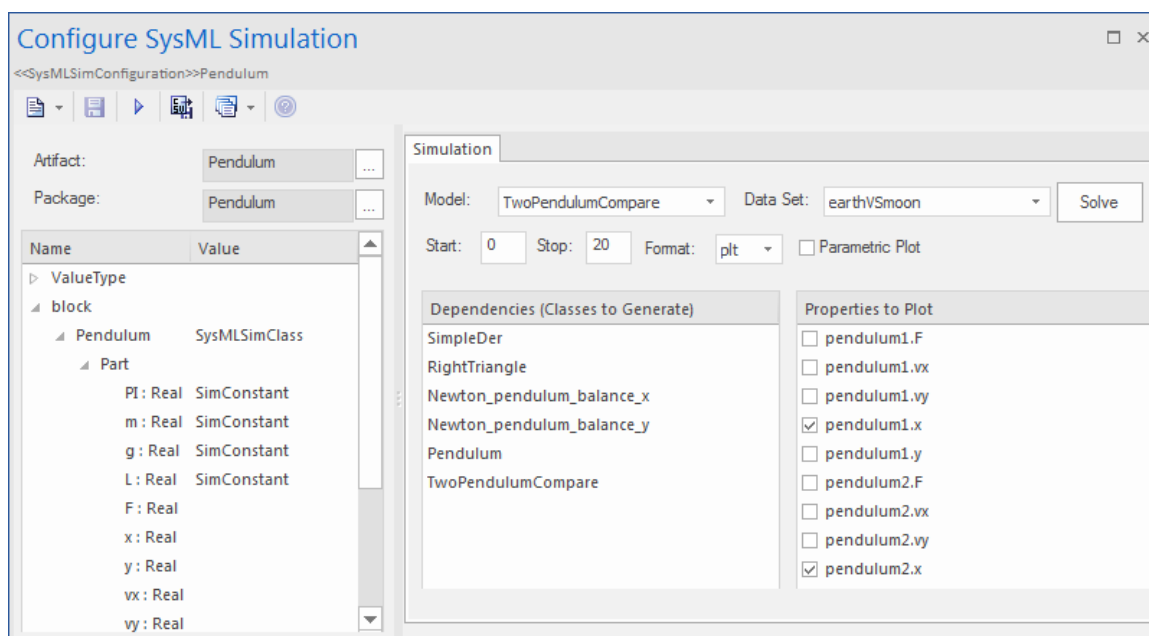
Configure SysML Simulation

<<SysMLSimConfiguration>>Pendulum

Artifact: Pendulum ...
Package: Pendulum ...

| Name | Value |
|---|---|
| ValueType | |
| block | |
| Pendulum | SysMLSimClass |
| Part | |
| PI : Real | SimConstant |
| m : Real | SimConstant |
| g : Real | SimConstant |
| L : Real | SimConstant |
| F : Real | |
| x : Real | |
| y : Real | |
| vx : Real | |
| vy : Real | |

Simulation

Model: TwoPendulumCompare Data Set: earthVSmoon Solve

Start: 0 Stop: 20 Format: plt Parametric Plot

Dependencies (Classes to Generate)
SimpleDer
RightTriangle
Newton_pendulum_balance_x
Newton_pendulum_balance_y
Pendulum
TwoPendulumCompare

Properties to Plot
pendulum1.F
pendulum1.vx
pendulum1.vy
pendulum1.x
pendulum1.y
pendulum2.F
pendulum2.vx
pendulum2.vy
pendulum2.x